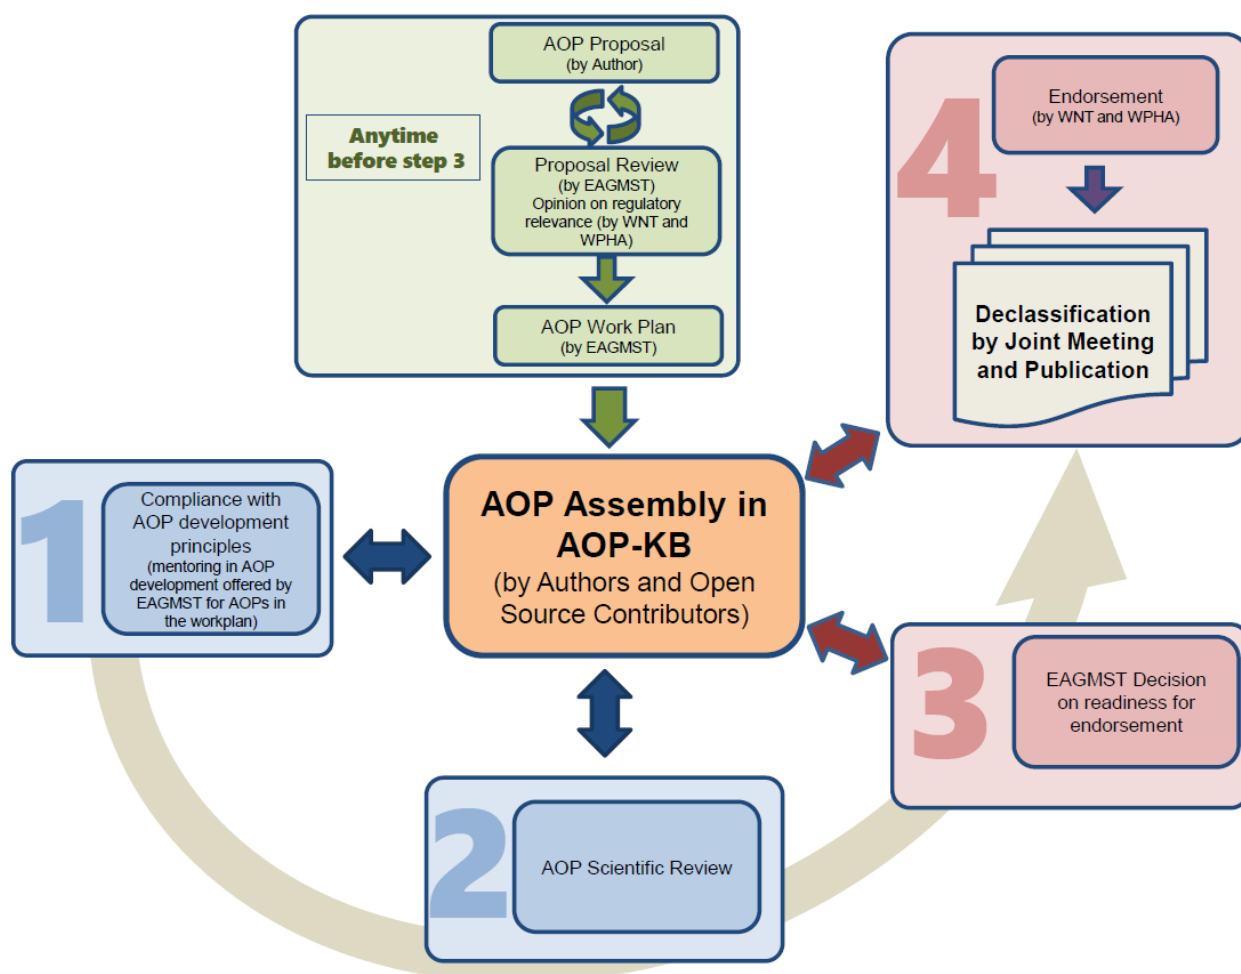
Anytime before step 3

AOP Proposal
(by Author)

Proposal Review
(by EAGMST)
Opinion on regulatory relevance (by WNT and WPHA)

AOP Work Plan
(by EAGMST)

4

Endorsement
(by WNT and WPHA)

Declassification by Joint Meeting and Publication

1

Compliance with AOP development principles
(mentoring in AOP development offered by EAGMST for AOPs in the workplan)

AOP Assembly in AOP-KB
(by Authors and Open Source Contributors)

3

EAGMST Decision on readiness for endorsement

2

AOP Scientific Review